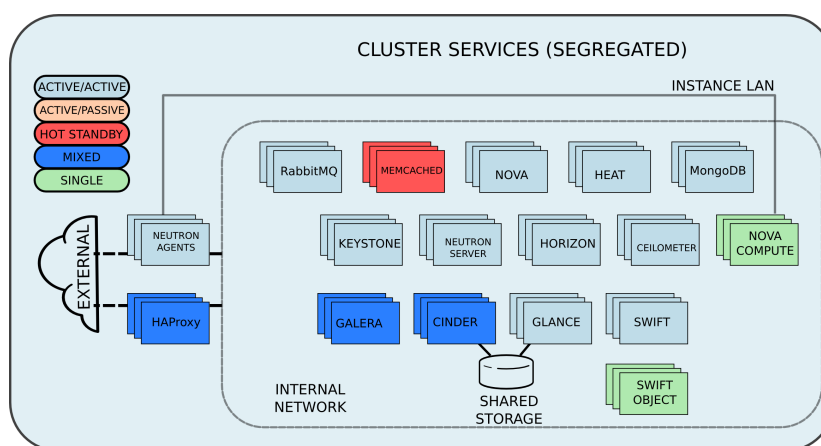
CLUSTER SERVICES (SEGREGATED)

ACTIVE/ACTIVE
ACTIVE/PASSIVE
HOT STANDBY
MIXED
SINGLE

INSTANCE LAN

RabbitMQ
MEMCACHED
NOVA
HEAT
MongoDB

EXTERNAL

NEUTRON AGENTS
KEYSTONE
NEUTRON SERVER
HORIZON
CEILOMETER
NOVA COMPUTE

HAProxy
GALERA
CINDER
GLANCE
SWIFT

SWIFT OBJECT

INTERNAL NETWORK

SHARED STORAGE